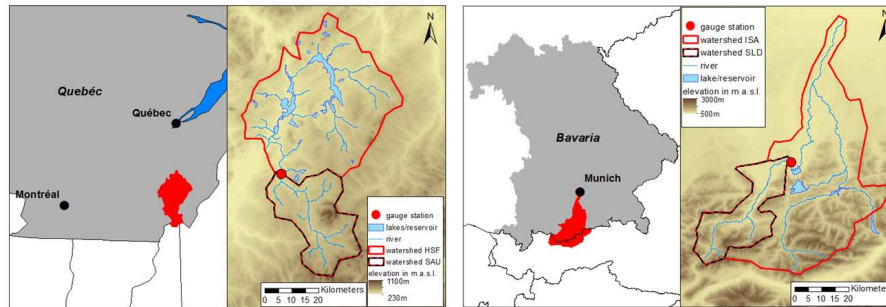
Quebéc

Québec

Montréal

N

gauge station
lakes/reservoir
river
watershed HSF
watershed SAU
elevation in m a.s.l.
1100m
230m

0 5 10 15 20
Kilometers

Bavaria

Munich

gauge station
watershed ISA
watershed SLD
river
lake/reservoir
elevation in m a.s.l.
3000m
500m

N

0 5 10 15 20
Kilomete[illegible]